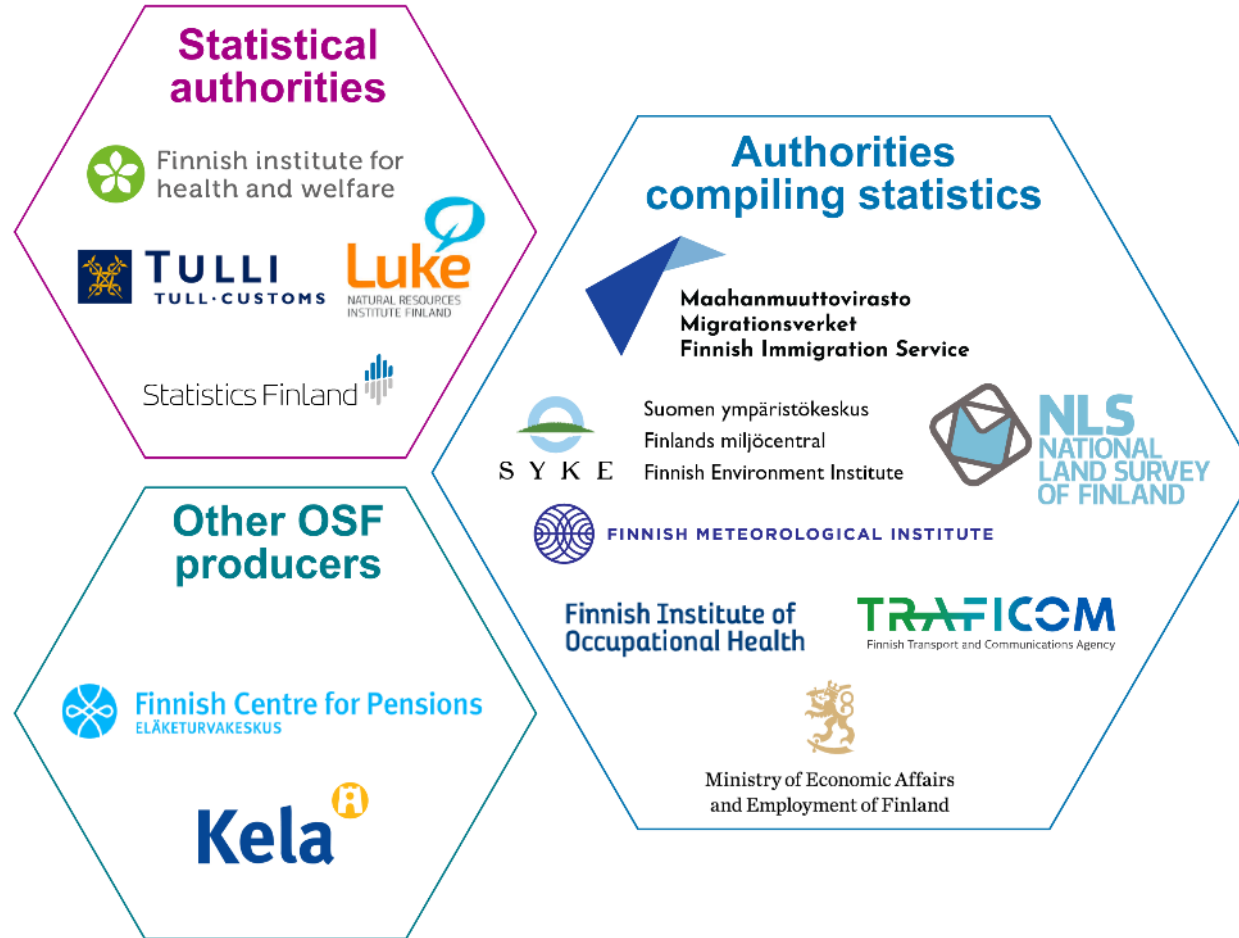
Statistical authorities

Finnish institute for health and welfare

TULLI
TULL·CUSTOMS

Luke
NATURAL RESOURCES INSTITUTE FINLAND

Statistics Finland

Other OSF producers

Finnish Centre for Pensions
ELÄKETURVAKESKUS

Kela

Authorities compiling statistics

Maahanmuuttovirasto
Migrationsverket
Finnish Immigration Service

SYKE
Suomen ympäristökeskus
Finlands miljöcentral
Finnish Environment Institute

NLS
NATIONAL LAND SURVEY OF FINLAND

FINNISH METEOROLOGICAL INSTITUTE

Finnish Institute of Occupational Health

TRAFICOM
Finnish Transport and Communications Agency

Ministry of Economic Affairs and Employment of Finland